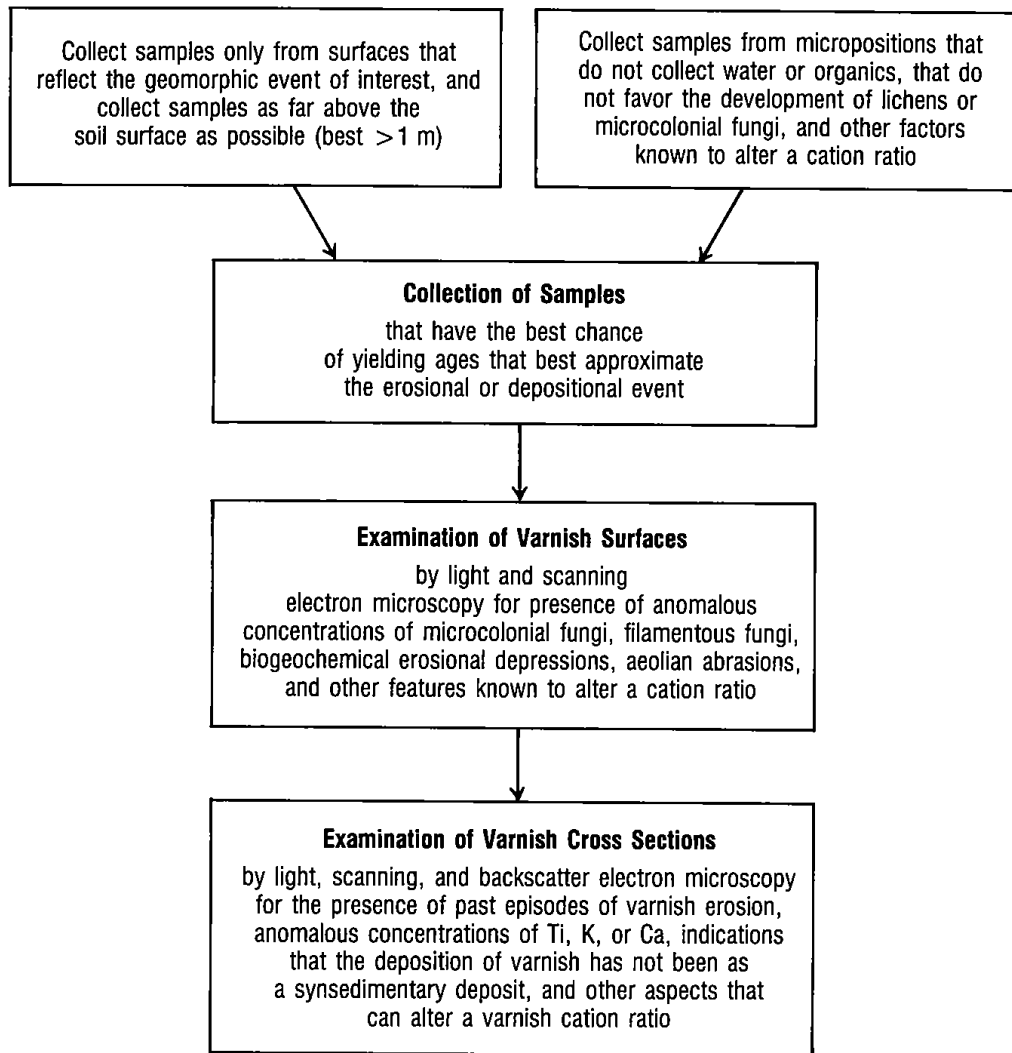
Collect samples only from surfaces that reflect the geomorphic event of interest, and collect samples as far above the soil surface as possible (best >1 m)

Collect samples from micropositions that do not collect water or organics, that do not favor the development of lichens or microcolonial fungi, and other factors known to alter a cation ratio

**Collection of Samples**
that have the best chance of yielding ages that best approximate the erosional or depositional event

**Examination of Varnish Surfaces**
by light and scanning electron microscopy for presence of anomalous concentrations of microcolonial fungi, filamentous fungi, biogeochemical erosional depressions, aeolian abrasions, and other features known to alter a cation ratio

**Examination of Varnish Cross Sections**
by light, scanning, and backscatter electron microscopy for the presence of past episodes of varnish erosion, anomalous concentrations of Ti, K, or Ca, indications that the deposition of varnish has not been as a synsedimentary deposit, and other aspects that can alter a varnish cation ratio